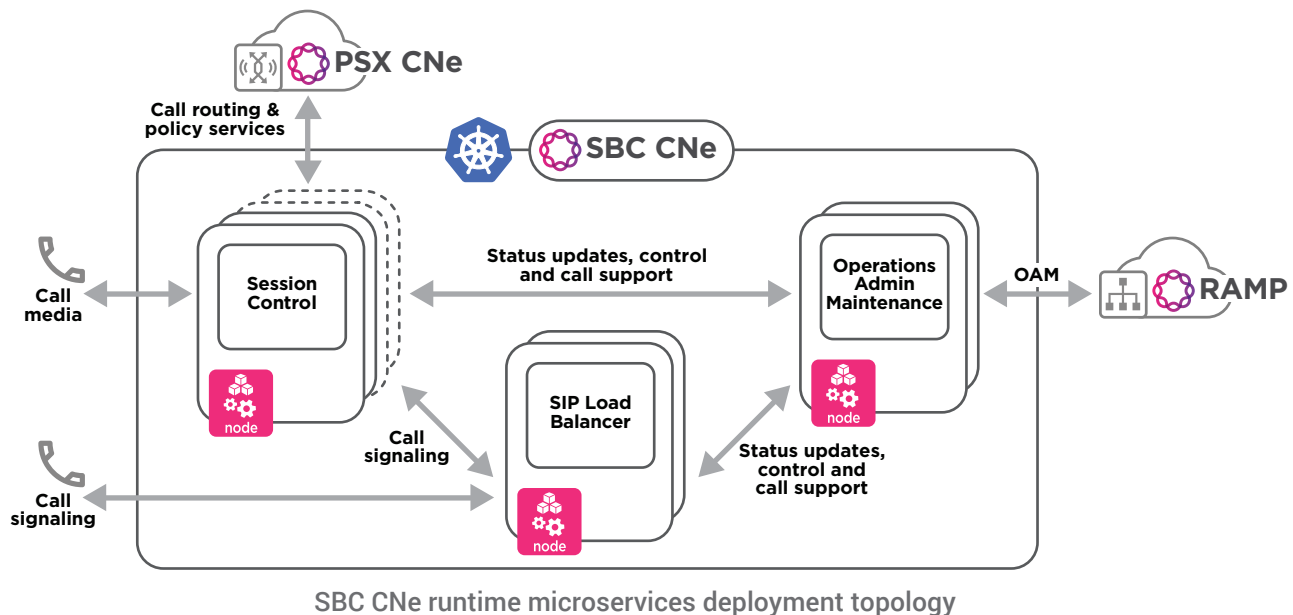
PSX CNe

Call routing & policy services

SBC CNe

Call media

Session Control

node

Status updates, control and call support

Operations Admin Maintenance

node

OAM

RAMP

SIP Load Balancer

node

Call signaling

Status updates, control and call support

Call signaling

SBC CNe runtime microservices deployment topology